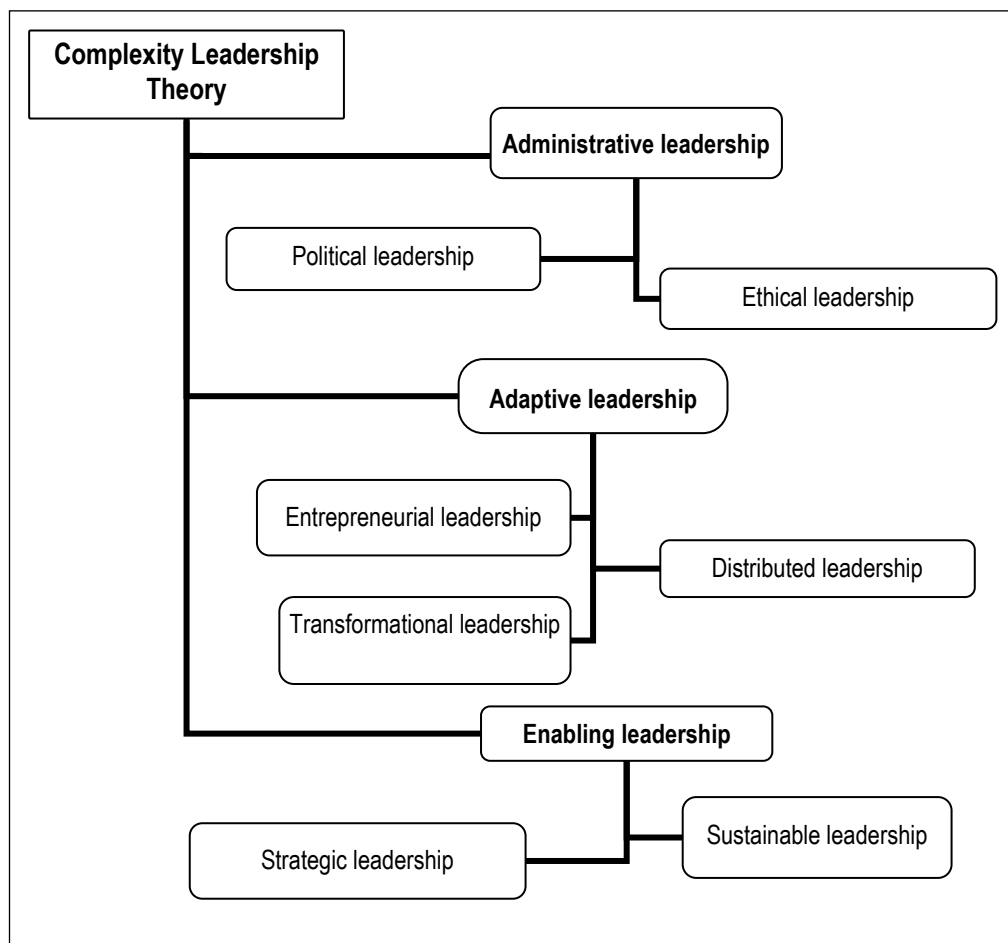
Complexity Leadership Theory

Administrative leadership

Political leadership

Ethical leadership

Adaptive leadership

Entrepreneurial leadership

Distributed leadership

Transformational leadership

Enabling leadership

Sustainable leadership

Strategic leadership